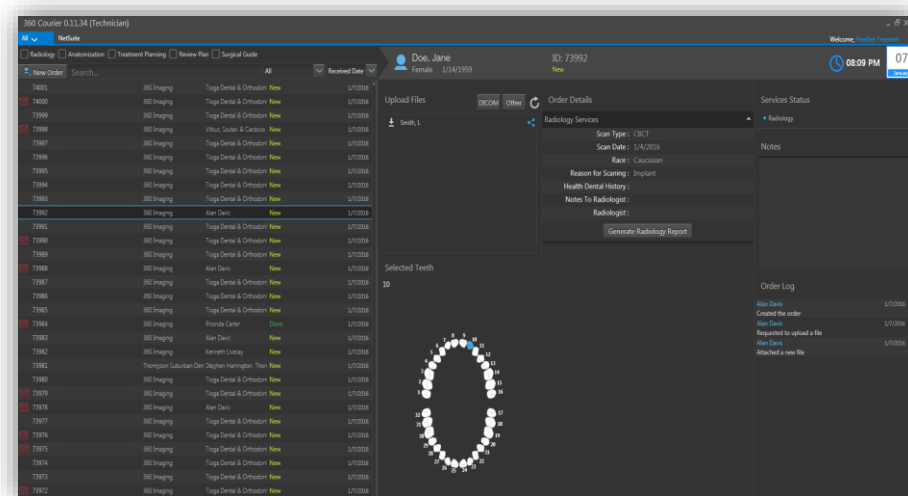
360 Courier 0.11.34 (Technician)

All NetSuite

Welcome, Heather Freeman

Radiology Anatomization Treatment Planning Review Plan Surgical Guide

New Order Search... All Received Date

| | | | | |
|---|---|---|---|---|
| 74001 | 360 Imaging | Toga Dental & Orthodon | New | 1/7/2016 |
| 74000 | 360 Imaging | Toga Dental & Orthodon | New | 1/7/2016 |
| 73999 | 360 Imaging | Toga Dental & Orthodon | New | 1/7/2016 |
| 73998 | 360 Imaging | Villius, Soulari & Cardoso | New | 1/7/2016 |
| 73997 | 360 Imaging | Toga Dental & Orthodon | New | 1/7/2016 |
| 73996 | 360 Imaging | Toga Dental & Orthodon | New | 1/7/2016 |
| 73995 | 360 Imaging | Toga Dental & Orthodon | New | 1/7/2016 |
| 73994 | 360 Imaging | Toga Dental & Orthodon | New | 1/7/2016 |
| 73993 | 360 Imaging | Toga Dental & Orthodon | New | 1/7/2016 |
| 73992 | 360 Imaging | Alan Davis | New | 1/7/2016 |
| 73991 | 360 Imaging | Toga Dental & Orthodon | New | 1/7/2016 |
| 73990 | 360 Imaging | Toga Dental & Orthodon | New | 1/7/2016 |
| 73989 | 360 Imaging | Toga Dental & Orthodon | New | 1/7/2016 |
| 73988 | 360 Imaging | Alan Davis | New | 1/7/2016 |
| 73987 | 360 Imaging | Toga Dental & Orthodon | New | 1/7/2016 |
| 73986 | 360 Imaging | Toga Dental & Orthodon | New | 1/7/2016 |
| 73985 | 360 Imaging | Toga Dental & Orthodon | New | 1/7/2016 |
| 73984 | 360 Imaging | Rhonda Carter | Done | 1/7/2016 |
| 73983 | 360 Imaging | Alan Davis | New | 1/7/2016 |
| 73982 | 360 Imaging | Kenneth Liveay | New | 1/7/2016 |
| 73981 | Thompson Suburban Den | Stephen Harrington Thon | New | 1/7/2016 |
| 73980 | 360 Imaging | Toga Dental & Orthodon | New | 1/7/2016 |
| 73979 | 360 Imaging | Toga Dental & Orthodon | New | 1/7/2016 |
| 73978 | 360 Imaging | Alan Davis | New | 1/7/2016 |
| 73977 | 360 Imaging | Toga Dental & Orthodon | New | 1/7/2016 |
| 73976 | 360 Imaging | Toga Dental & Orthodon | New | 1/7/2016 |
| 73975 | 360 Imaging | Toga Dental & Orthodon | New | 1/7/2016 |
| 73974 | 360 Imaging | Toga Dental & Orthodon | New | 1/7/2016 |
| 73973 | 360 Imaging | Toga Dental & Orthodon | New | 1/7/2016 |
| 73972 | 360 Imaging | Toga Dental & Orthodon | New | 1/7/2016 |

Doe, Jane
Female 1/14/1959

ID: 73992
New

08:09 PM 07

Upload Files DICOM Other

Smith, L

Order Details

Radiology Services

Scan Type : CBCT
Scan Date : 1/4/2016
Race : Caucasian
Reason for Scaning : Implant
Health Dental History :
Notes To Radiologist :
Radiologist :

Generate Radiology Report

Selected Teeth
10

1 2 3 4 5 6 7 8 9 10 11 12 13 14 15 16 17 18 19 20 21 22 23 24 25 26 27 28 29 30 31 32

Services Status
• Radiology

Notes

Order Log

Alan Davis 1/7/2016
Created the order
Alan Davis 1/7/2016
Requested to upload a file
Alan Davis 1/7/2016
Attached a new file